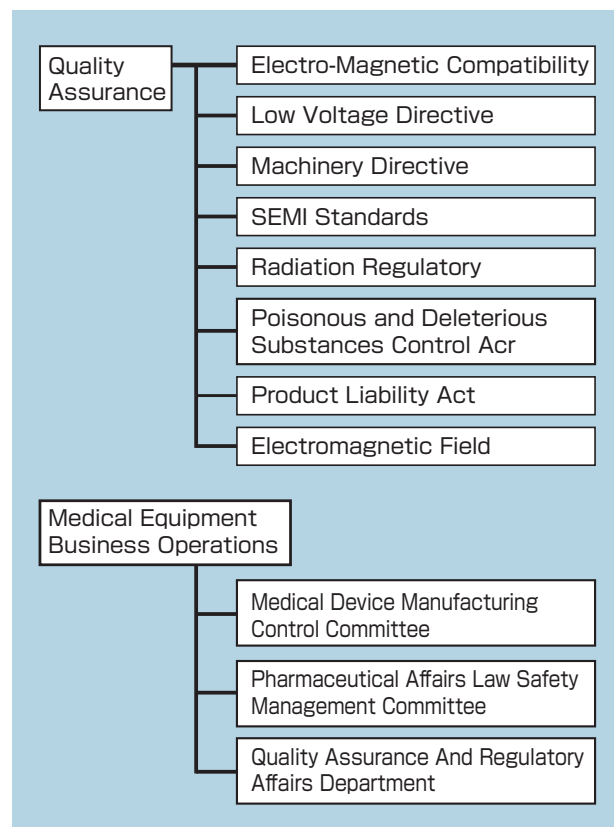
Quality Assurance

Electro-Magnetic Compatibility

Low Voltage Directive

Machinery Directive

SEMI Standards

Radiation Regulatory

Poisonous and Deleterious Substances Control Acr

Product Liability Act

Electromagnetic Field

Medical Equipment Business Operations

Medical Device Manufacturing Control Committee

Pharmaceutical Affairs Law Safety Management Committee

Quality Assurance And Regulatory Affairs Department